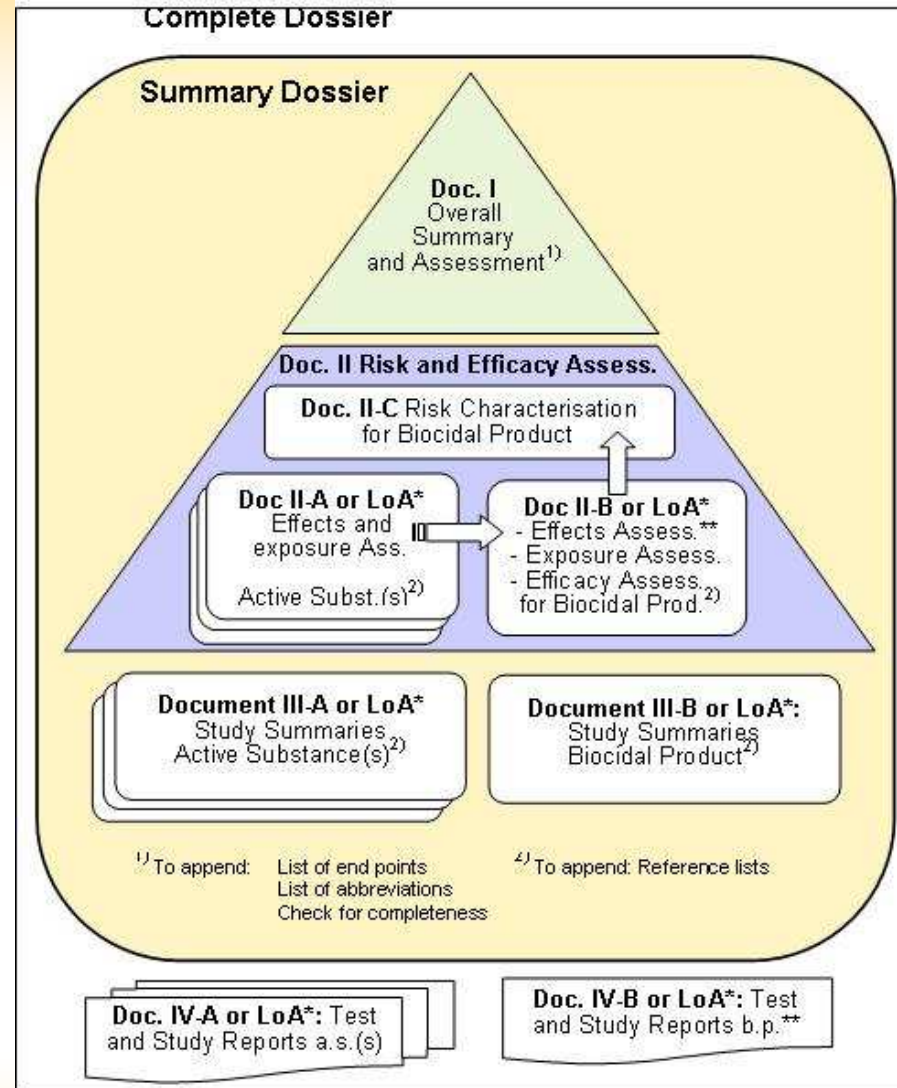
Complete Dossier

Summary Dossier

Doc. I
Overall
Summary
and Assessment$^{1)}$

Doc. II Risk and Efficacy Assess.

Doc. II-C Risk Characterisation for Biocidal Product

Doc II-A or LoA*
Effects and exposure Ass.
Active Subst.(s)$^{2)}$

Doc II-B or LoA*
- Effects Assess.**
- Exposure Assess.
- Efficacy Assess. for Biocidal Prod.$^{2)}$

Document III-A or LoA*
Study Summaries
Active Substance(s)$^{2)}$

Document III-B or LoA*:
Study Summaries
Biocidal Product$^{2)}$

$^{1)}$ To append: List of end points
List of abbreviations
Check for completeness

$^{2)}$ To append: Reference lists

Doc. IV-A or LoA*: Test and Study Reports a.s.(s)

Doc. IV-B or LoA*: Test and Study Reports b.p.**